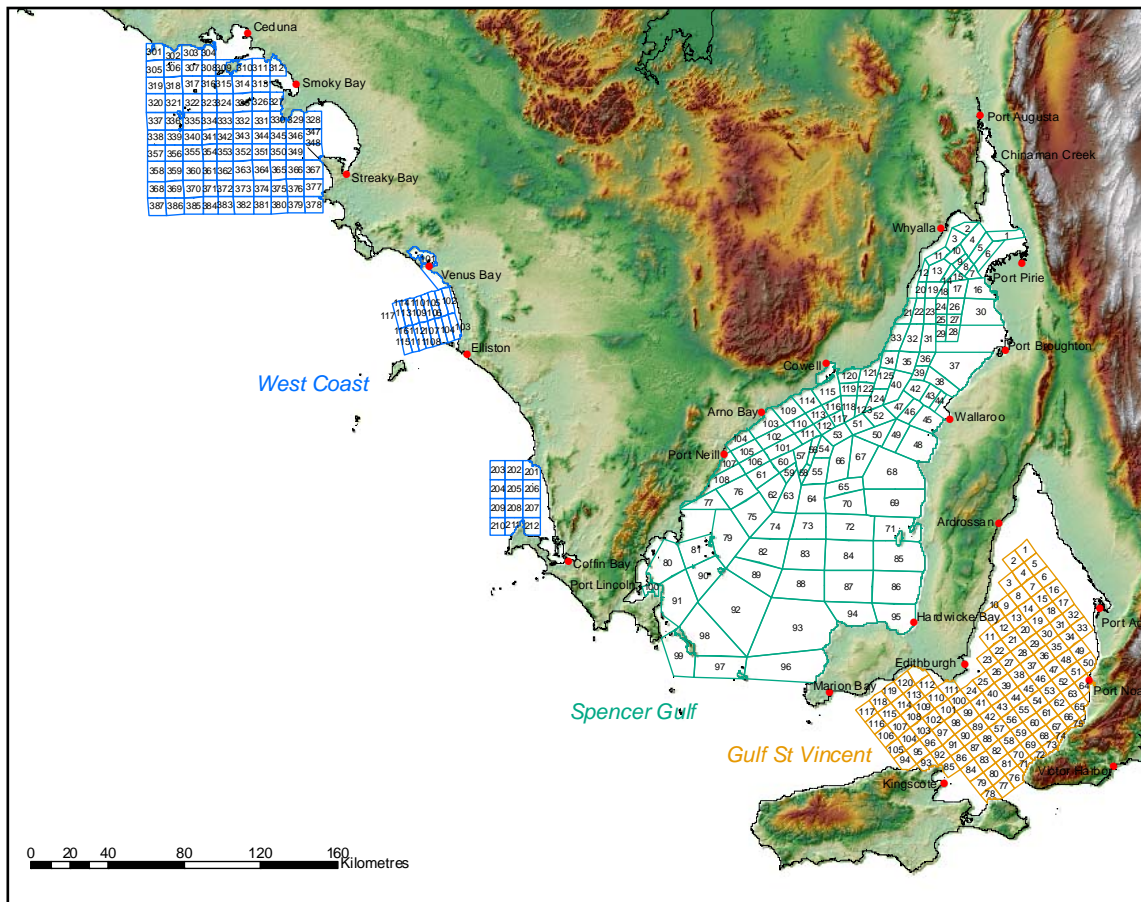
Ceduna
Smoky Bay
Streaky Bay
Venus Bay
Elliston
West Coast
Coffin Bay
Port Lincoln
Port Augusta
Chinaman Creek
Whyalla
Port Pirie
Port Broughton
Cowell
Arno Bay
Wallaroo
Port Neill
Ardrossan
Hardwicke Bay
Edithburgh
Marion Bay
Spencer Gulf
Gulf St Vincent
Kingscote
Victor Harbor
Port Noa
Port A
0 20 40 80 120 160 Kilometres